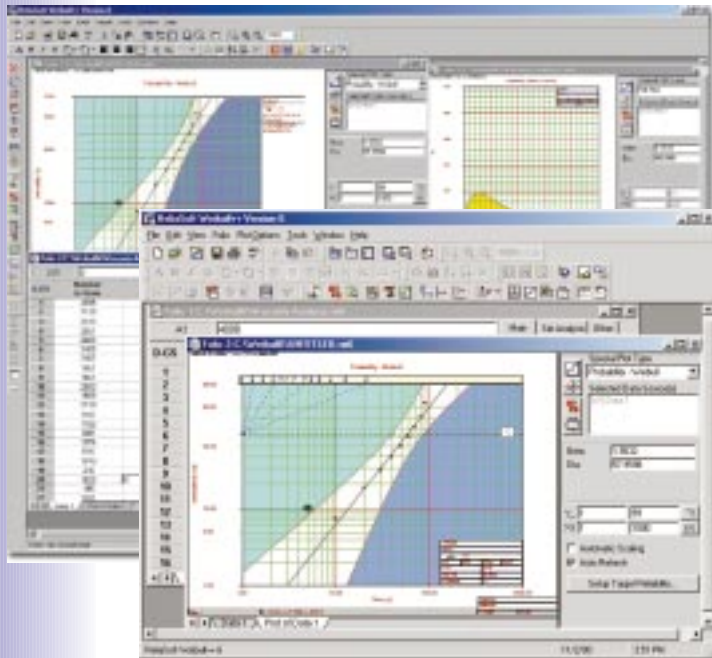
ReliaSoft Weibull++ Version 6

File Edit View Data PlotOptions Tools Window Help

Main Set Analysis Other

Data 2 C:\Weibull6\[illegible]

Probability - Weibull

Special Plot Types

Probability - Weibull

Selected Data Source(s)

Beta 1.9530

Eta 67.6586

Automatic Scaling

Auto Refresh

Setup Target Reliability...

Data 1 Plot of Data 1

ReliaSoft Weibull++ 6

11/2/00

3:51 PM